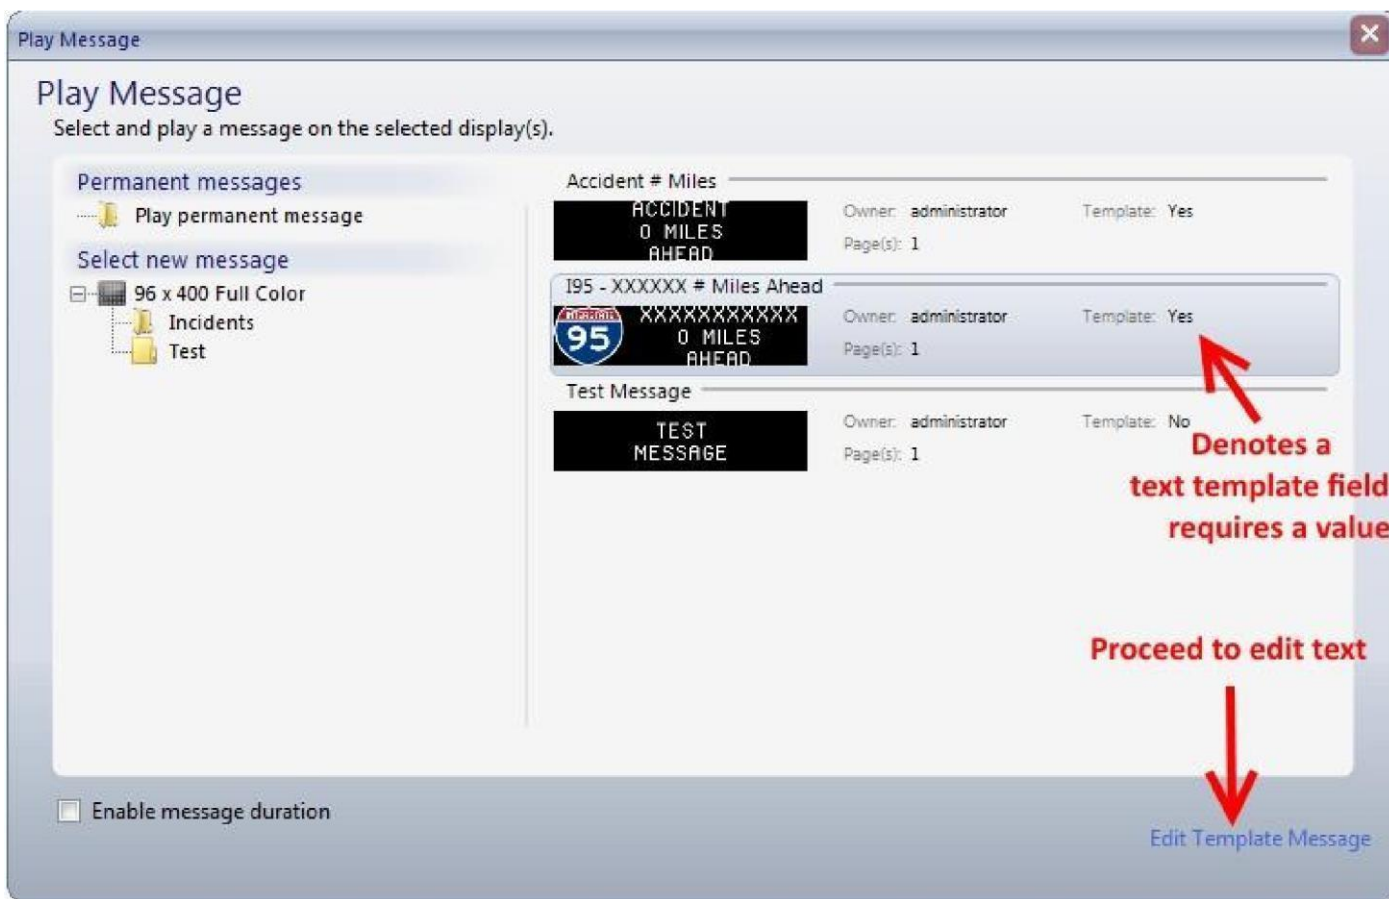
Play Message

Play Message
Select and play a message on the selected display(s).

Permanent messages
Play permanent message
Select new message
96 x 400 Full Color
Incidents
Test

Accident # Miles
ACCIDENT
0 MILES
AHEAD
Owner: administrator
Template: Yes
Page(s): 1

I95 - XXXXXX # Miles Ahead
INTERSTATE
95
XXXXXXXXXXX
0 MILES
AHEAD
Owner: administrator
Template: Yes
Page(s): 1

Test Message
TEST
MESSAGE
Owner: administrator
Template: No
Page(s): 1

Denotes a text template field requires a value

Proceed to edit text

Enable message duration

Edit Template Message